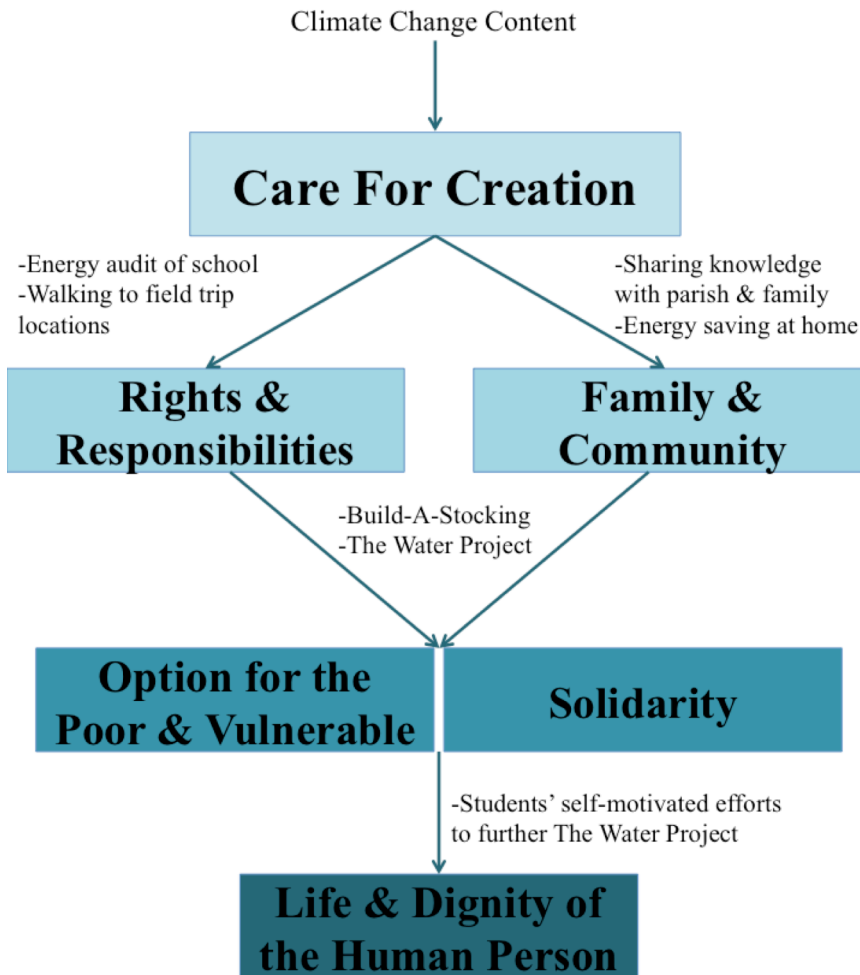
Climate Change Content

Care For Creation

-Energy audit of school
-Walking to field trip locations

-Sharing knowledge with parish & family
-Energy saving at home

Rights & Responsibilities

Family & Community

-Build-A-Stocking
-The Water Project

Option for the Poor & Vulnerable

Solidarity

-Students' self-motivated efforts to further The Water Project

Life & Dignity of the Human Person